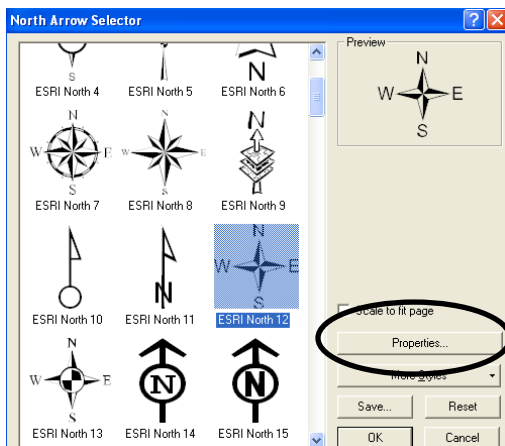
North Arrow Selector

S
ESRI North 4
ESRI North 5
N
ESRI North 6

N
W E
S
ESRI North 7
ESRI North 8
N
ESRI North 9

ESRI North 10
N
ESRI North 11
N
W E
S
ESRI North 12

N
W E
S
ESRI North 13
N
ESRI North 14
N
ESRI North 15

Preview
N
W E
S

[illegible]cale to fit page
Properties...
More Styles
Save...
Reset
OK
Cancel